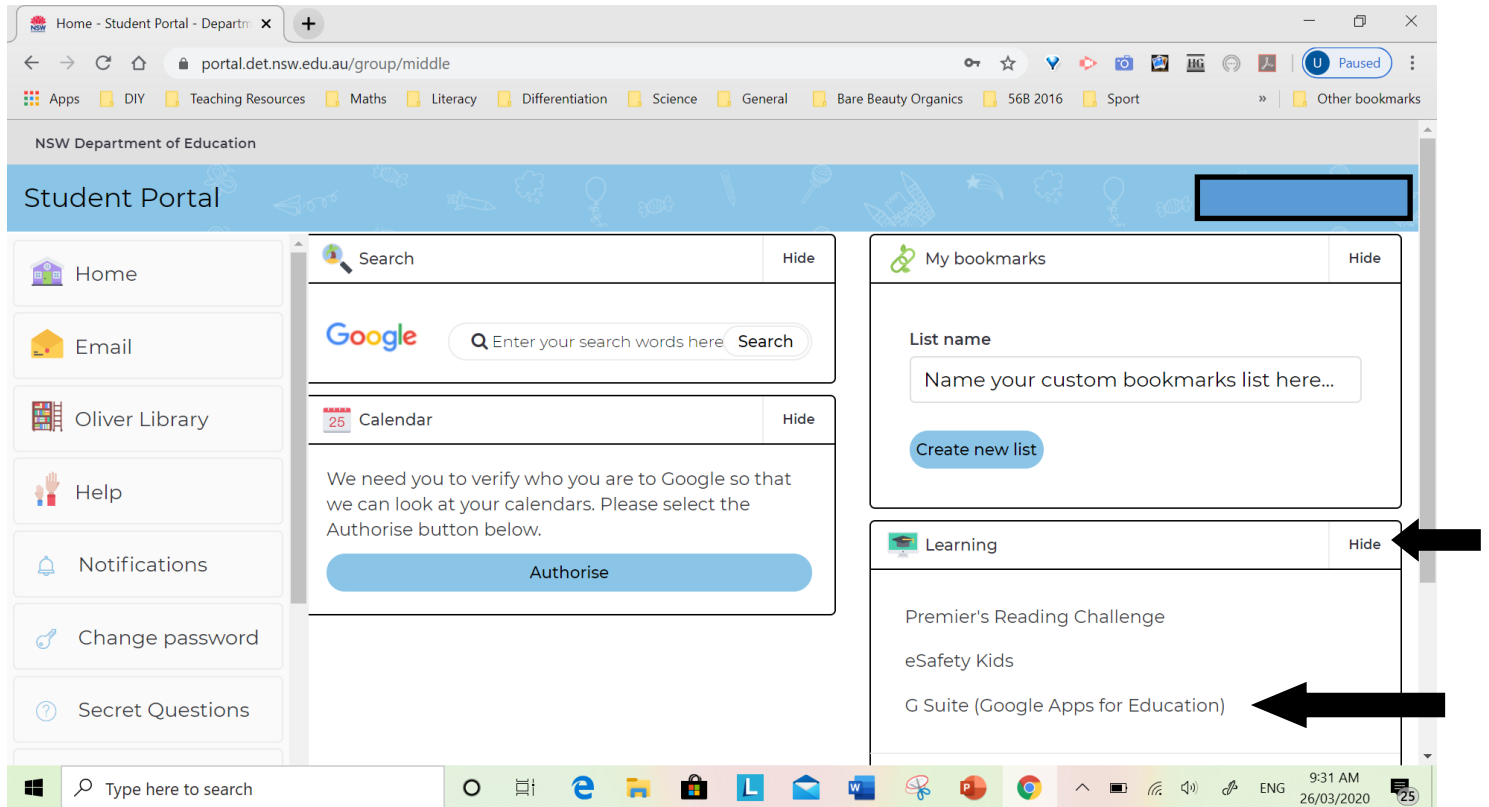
NSW Home - Student Portal - Departm

portal.det.nsw.edu.au/group/middle

U Paused

Apps DIY Teaching Resources Maths Literacy Differentiation Science General Bare Beauty Organics 56B 2016 Sport » Other bookmarks

NSW Department of Education

Student Portal

Home

Email

Oliver Library

Help

Notifications

Change password

Secret Questions

Search Hide

Google Enter your search words here Search

Calendar Hide

25

We need you to verify who you are to Google so that we can look at your calendars. Please select the Authorise button below.

Authorise

My bookmarks Hide

List name

Name your custom bookmarks list here...

Create new list

Learning Hide

Premier's Reading Challenge

eSafety Kids

G Suite (Google Apps for Education)

Type here to search

ENG 9:31 AM 26/03/2020 25